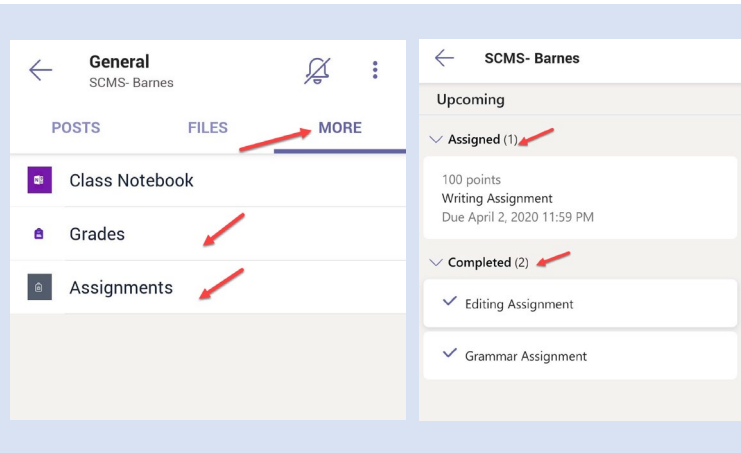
General
SCMS- Barnes

POSTS FILES MORE

Class Notebook

Grades

Assignments

SCMS- Barnes

Upcoming

Assigned (1)

100 points
Writing Assignment
Due April 2, 2020 11:59 PM

Completed (2)

Editing Assignment

Grammar Assignment